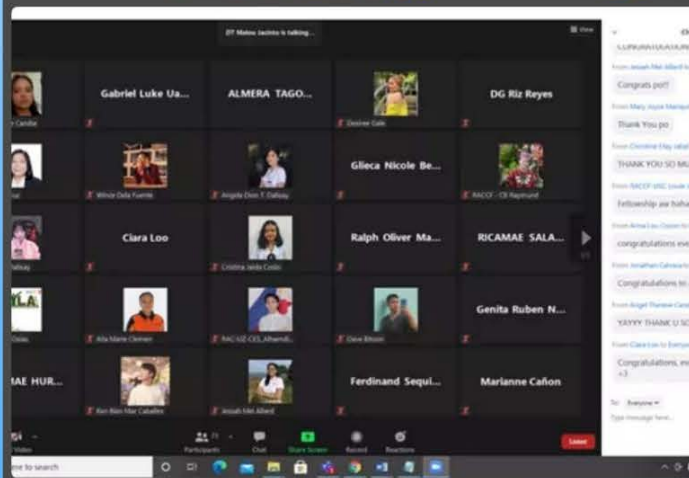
DT Mateo Jacinto is talking...

View

Candia

Gabriel Luke Ua...

ALMERA TAGO...

Desiree Gale

DG Riz Reyes

Winze Dela Fuente

Angela Dion T. Dalisay

Gliceca Nicole Be...

RACCF - CE Raymund

Ciara Loo

Cristina Jaida Costo

Ralph Oliver Ma...

RICAMAE SALA...

Alla Marie Clemen

RAC UZ-CES, Alhamdi...

Dave Bitoon

Genita Ruben N...

AE HUR...

Ken Blais Mar Caballes

Aissah Mei Alhed

Ferdinand Sequi...

Marianne Cañon

Video

Participants

Chat

Share Screen

Record

Reactions

Leave

to search

CONGRATULATION

From Aissah Mei Alhed to

Congrats po!!

From Mary Joyce Marque

Thank You po

From Christine Elay salal

THANK YOU SO MU

From RACCF USC Louie

Fellowship aw haha

From Anna Lou Cuyon to

congratulations eve

From Jonathan Cabasara

Congratulations to

From Angel Therese Cana

YAYYY THANK U SC

From Ciara Loo to Everyo

Congratulations, ev <3

To: Everyone

Type message here...